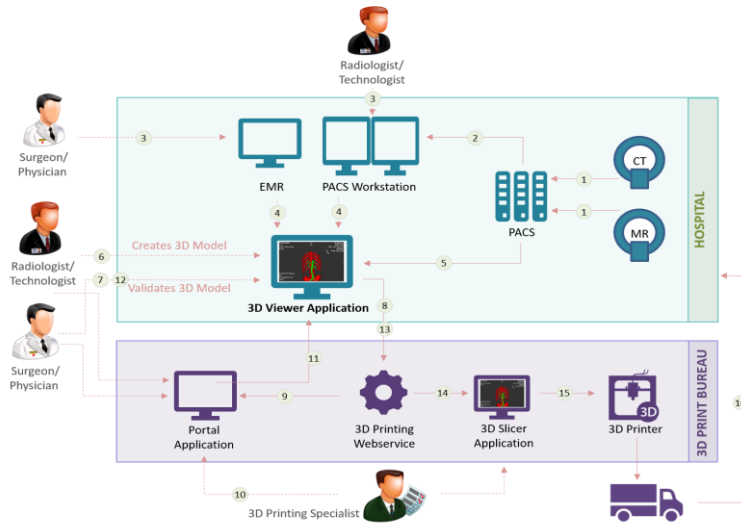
Radiologist/
Technologist

3

Surgeon/
Physician

3

2

EMR

PACS Workstation

CT

1

1

MR

4

4

PACS

HOSPITAL

Radiologist/
Technologist

6

Creates 3D Model

7

12

Validates 3D Model

5

3D Viewer Application

8

13

Surgeon/
Physician

11

3D PRINT BUREAU

Portal
Application

9

3D Printing
Webservice

14

3D Slicer
Application

15

3D

3D Printer

1

10

3D Printing Specialist